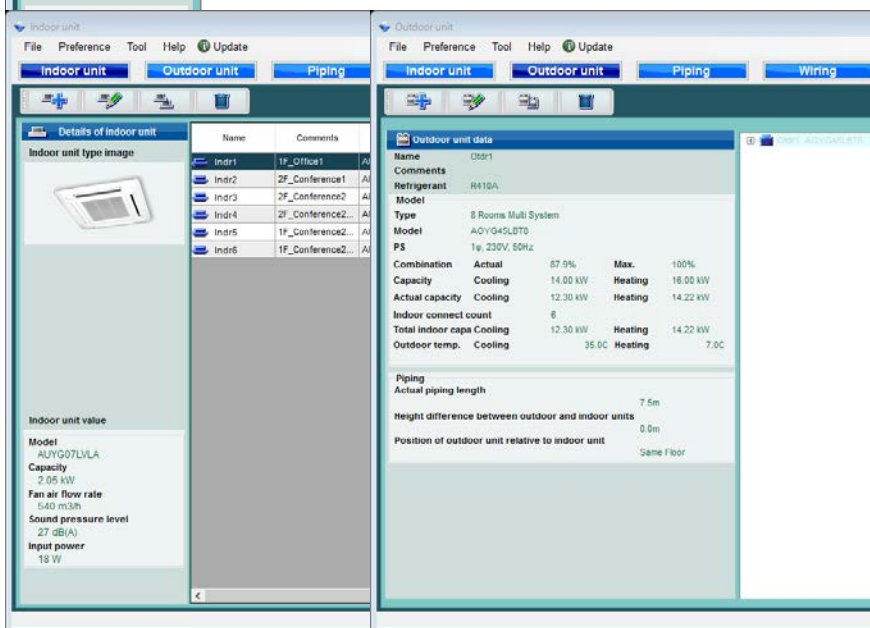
Indoor unit

File Preference Tool Help Update

Indoor unit Outdoor unit Piping

Details of indoor unit

Indoor unit type image

| Name | Comments |
|---|---|
| Indr1 | 1F_Office1 |
| Indr2 | 2F_Conference1 |
| Indr3 | 2F_Conference2 |
| Indr4 | 2F_Conference2... |
| Indr5 | 1F_Conference2... |
| Indr6 | 1F_Conference2... |

Indoor unit value

Model
AUYG07LVLA
Capacity
2.05 kW
Fan air flow rate
540 m3/h
Sound pressure level
27 dB(A)
Input power
18 W

Outdoor unit

File Preference Tool Help Update

Indoor unit Outdoor unit Piping Wiring

Outdoor unit data

Name Otdr1
Comments
Refrigerant R410A
Model
Type 8 Rooms Multi System
Model AOYG45LBT8
PS 1φ, 230V, 50Hz
Combination Actual 87.9% Max. 100%
Capacity Cooling 14.00 kW Heating 16.00 kW
Actual capacity Cooling 12.30 kW Heating 14.22 kW
Indoor connect count 6
Total indoor capa Cooling 12.30 kW Heating 14.22 kW
Outdoor temp. Cooling 35.0C Heating 7.0C

Piping
Actual piping length
7.5m
Height difference between outdoor and indoor units
0.0m
Position of outdoor unit relative to indoor unit
Same Floor

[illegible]